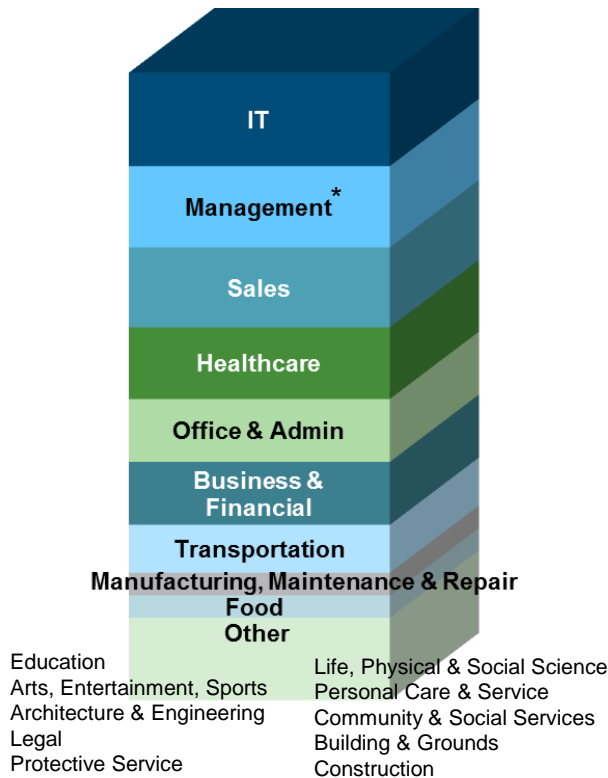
IT

Management*

Sales

Healthcare

Office & Admin

Business & Financial

Transportation

Manufacturing, Maintenance & Repair

Food

Other

Education
Arts, Entertainment, Sports
Architecture & Engineering
Legal
Protective Service

Life, Physical & Social Science
Personal Care & Service
Community & Social Services
Building & Grounds
Construction